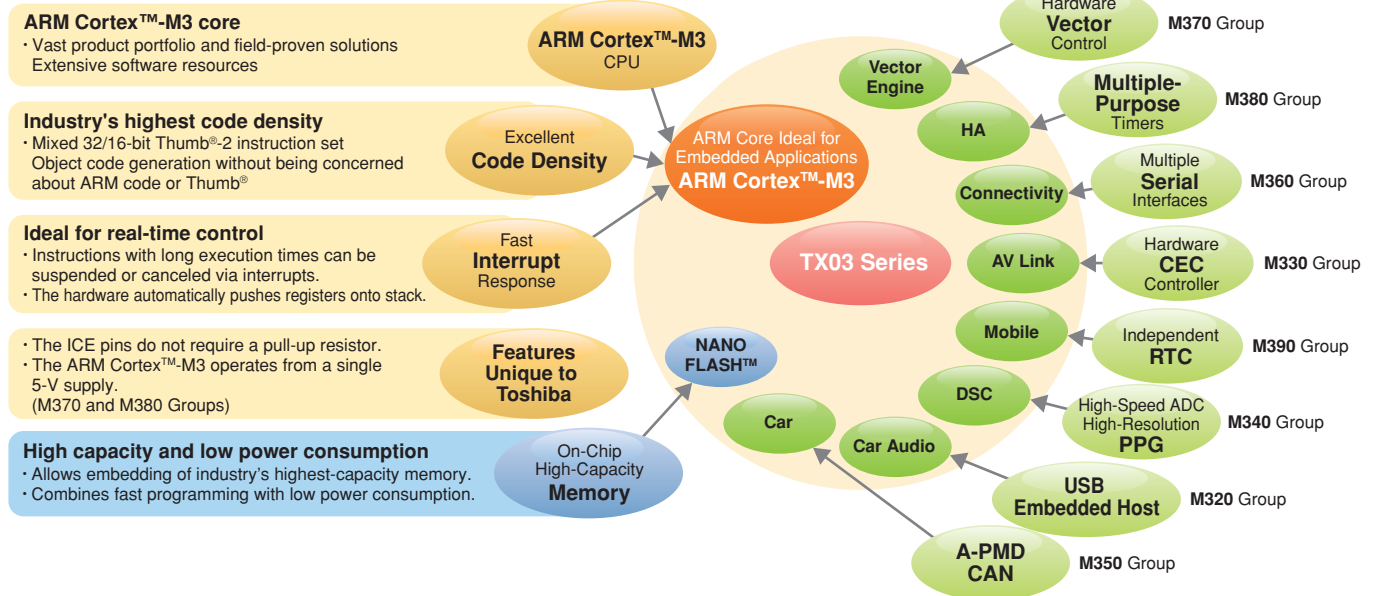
**ARM Cortex™-M3 core**
・Vast product portfolio and field-proven solutions
Extensive software resources

ARM Cortex™-M3
CPU

**Industry's highest code density**
・Mixed 32/16-bit Thumb®-2 instruction set
Object code generation without being concerned about ARM code or Thumb®

Excellent
Code Density

**Ideal for real-time control**
・Instructions with long execution times can be suspended or canceled via interrupts.
・The hardware automatically pushes registers onto stack.

Fast
Interrupt
Response

・The ICE pins do not require a pull-up resistor.
・The ARM Cortex™-M3 operates from a single 5-V supply. (M370 and M380 Groups)

Features
Unique to
Toshiba

**High capacity and low power consumption**
・Allows embedding of industry's highest-capacity memory.
・Combines fast programming with low power consumption.

On-Chip
High-Capacity
Memory

ARM Core Ideal for
Embedded Applications
ARM Cortex™-M3

TX03 Series

NANO
FLASH™

Car

Car Audio

DSC

Mobile

AV Link

Connectivity

HA

Vector
Engine

Hardware
Vector
Control
M370 Group

Multiple-
Purpose
Timers
M380 Group

Multiple
Serial
Interfaces
M360 Group

Hardware
CEC
Controller
M330 Group

Independent
RTC
M390 Group

High-Speed ADC
High-Resolution
PPG
M340 Group

USB
Embedded Host
M320 Group

A-PMD
CAN
M350 Group